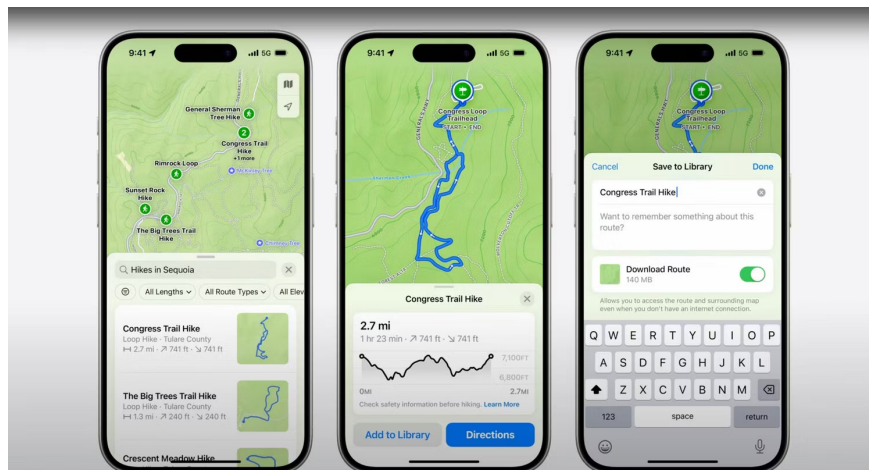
9:41 5G

General Sherman Tree Hike

2 Congress Trail Hike +1 more

Rimrock Loop

McKinley Tree

Sunset Rock Hike

The Big Trees Trail Hike

Chimney Tree

Hikes in Sequoia

All Lengths All Route Types All Elev

Congress Trail Hike
Loop Hike · Tulare County
2.7 mi · ↗ 741 ft · ↘ 741 ft

The Big Trees Trail Hike
Loop Hike · Tulare County
1.3 mi · ↗ 240 ft · ↘ 240 ft

Crescent Meadow Hike

9:41 5G

Congress Loop Trailhead
START • END

GENERALS HWY

Congress Trail Hike

2.7 mi
1 hr 23 min · ↗ 741 ft · ↘ 741 ft

7,100FT
6,800FT
0MI 2.7MI

Check safety information before hiking. Learn More

Add to Library

Directions

9:41 5G

Congress Loop Trailhead
START • END

GENERALS HWY

Cancel Save to Library Done

Congress Trail Hike

Want to remember something about this route?

Download Route
140 MB

Allows you to access the route and surrounding map even when you don't have an internet connection.

Q W E R T Y U I O P
A S D F G H J K L
Z X C V B N M
123 space return